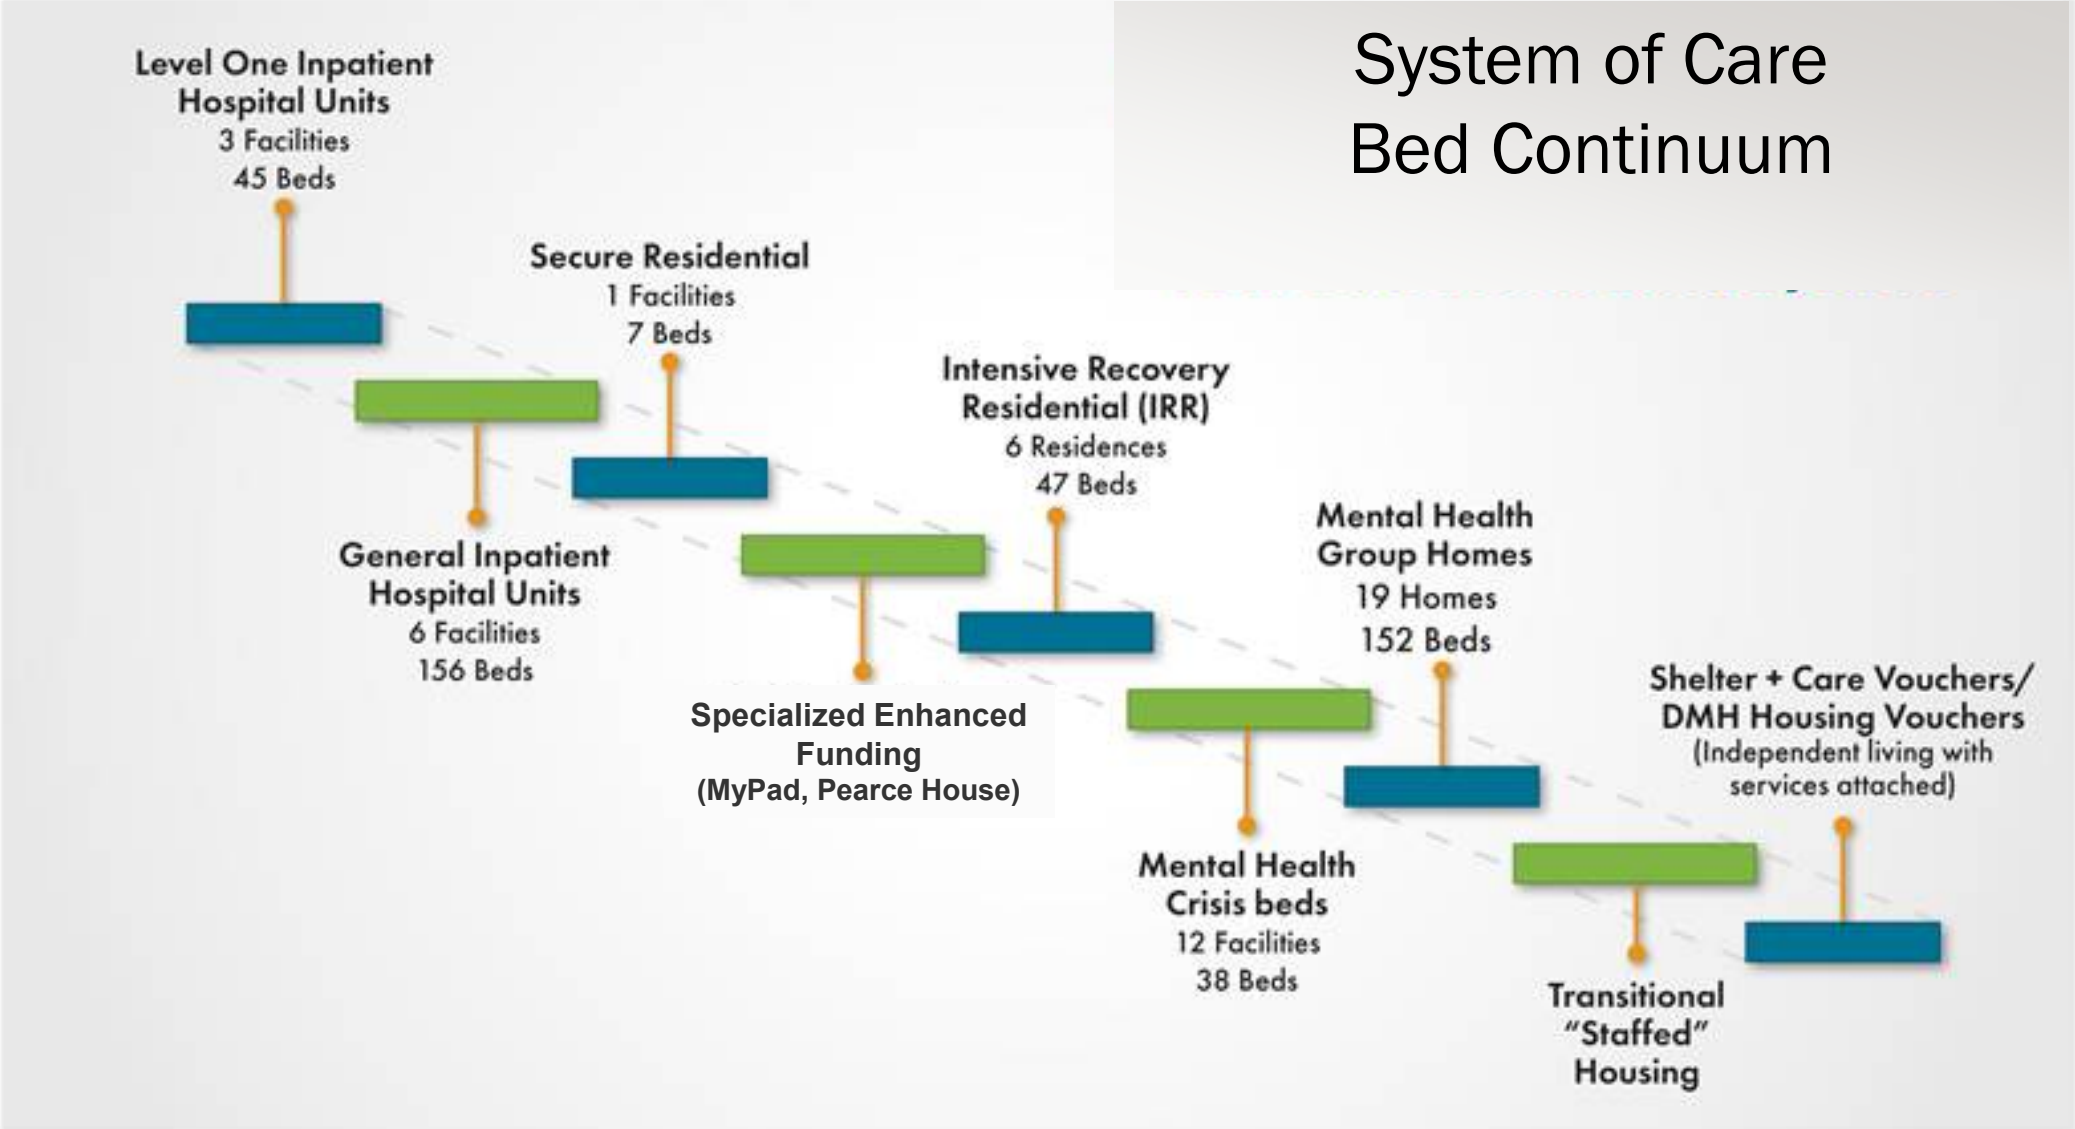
System of Care
Bed Continuum

Level One Inpatient Hospital Units
3 Facilities
45 Beds

Secure Residential
1 Facilities
7 Beds

General Inpatient Hospital Units
6 Facilities
156 Beds

Intensive Recovery Residential (IRR)
6 Residences
47 Beds

Specialized Enhanced Funding
(MyPad, Pearce House)

Mental Health Group Homes
19 Homes
152 Beds

Mental Health Crisis beds
12 Facilities
38 Beds

Shelter + Care Vouchers/ DMH Housing Vouchers
(Independent living with services attached)

Transitional "Staffed" Housing